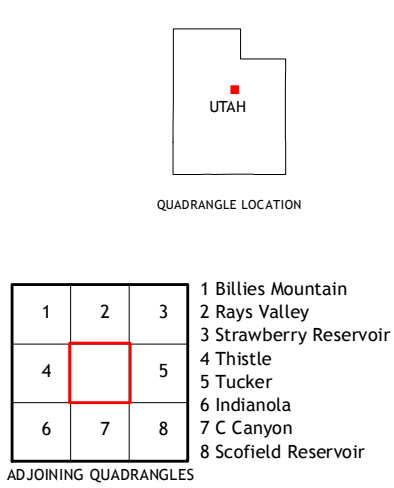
UTAH

QUADRANGLE LOCATION

| 1 | 2 | 3 |
|---|---|---|
| 4 | | 5 |
| 6 | 7 | 8 |

1 Billies Mountain
2 Rays Valley
3 Strawberry Reservoir
4 Thistle
5 Tucker
6 Indianola
7 C Canyon
8 Scofield Reservoir

ADJOINING QUADRANGLES